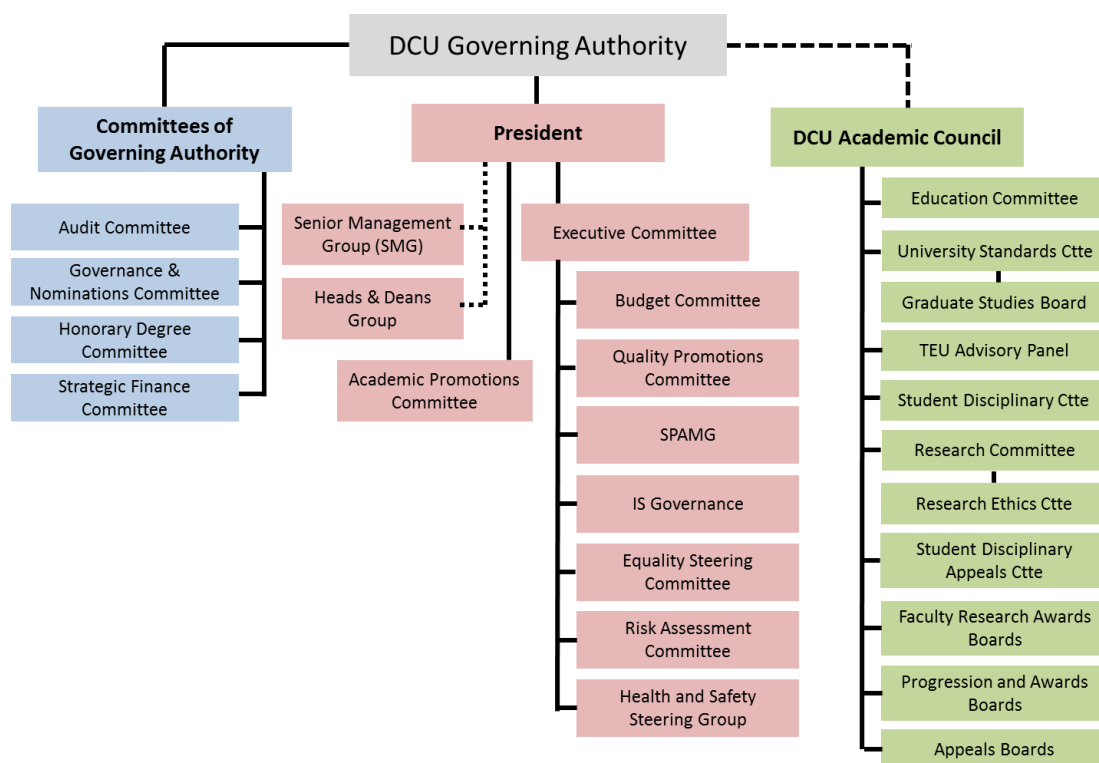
DCU Governing Authority

Committees of Governing Authority

Audit Committee

Governance & Nominations Committee

Honorary Degree Committee

Strategic Finance Committee

President

Senior Management Group (SMG)

Heads & Deans Group

Academic Promotions Committee

Executive Committee

Budget Committee

Quality Promotions Committee

SPAMG

IS Governance

Equality Steering Committee

Risk Assessment Committee

Health and Safety Steering Group

DCU Academic Council

Education Committee

University Standards Ctte

Graduate Studies Board

TEU Advisory Panel

Student Disciplinary Ctte

Research Committee

Research Ethics Ctte

Student Disciplinary Appeals Ctte

Faculty Research Awards Boards

Progression and Awards Boards

Appeals Boards